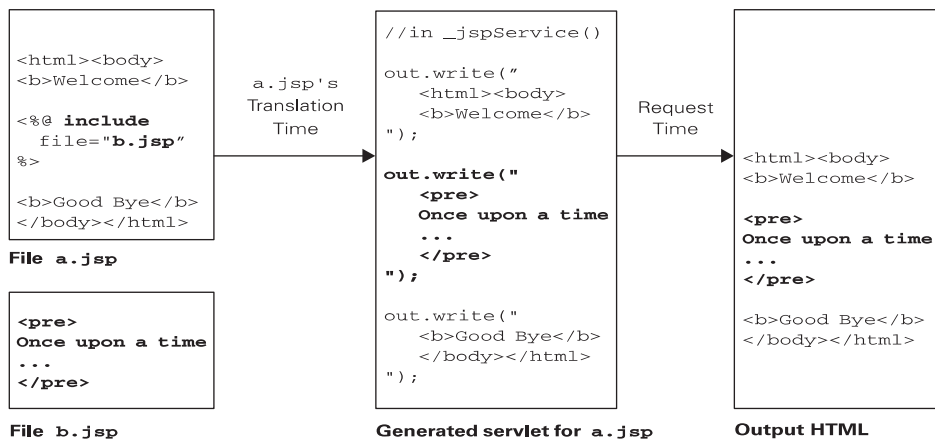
<html><body>
<b>Welcome</b>

<%@ include
file="b.jsp"
%>

<b>Good Bye</b>
</body></html>

File a.jsp

<pre>
Once upon a time
...
</pre>

File b.jsp

a.jsp's
Translation
Time

//in _jspService()

out.write("
<html><body>
<b>Welcome</b>
");

out.write("
<pre>
Once upon a time
...
</pre>
");

out.write("
<b>Good Bye</b>
</body></html>
");

Generated servlet for a.jsp

Request
Time

<html><body>
<b>Welcome</b>

<pre>
Once upon a time
...
</pre>

<b>Good Bye</b>
</body></html>

Output HTML